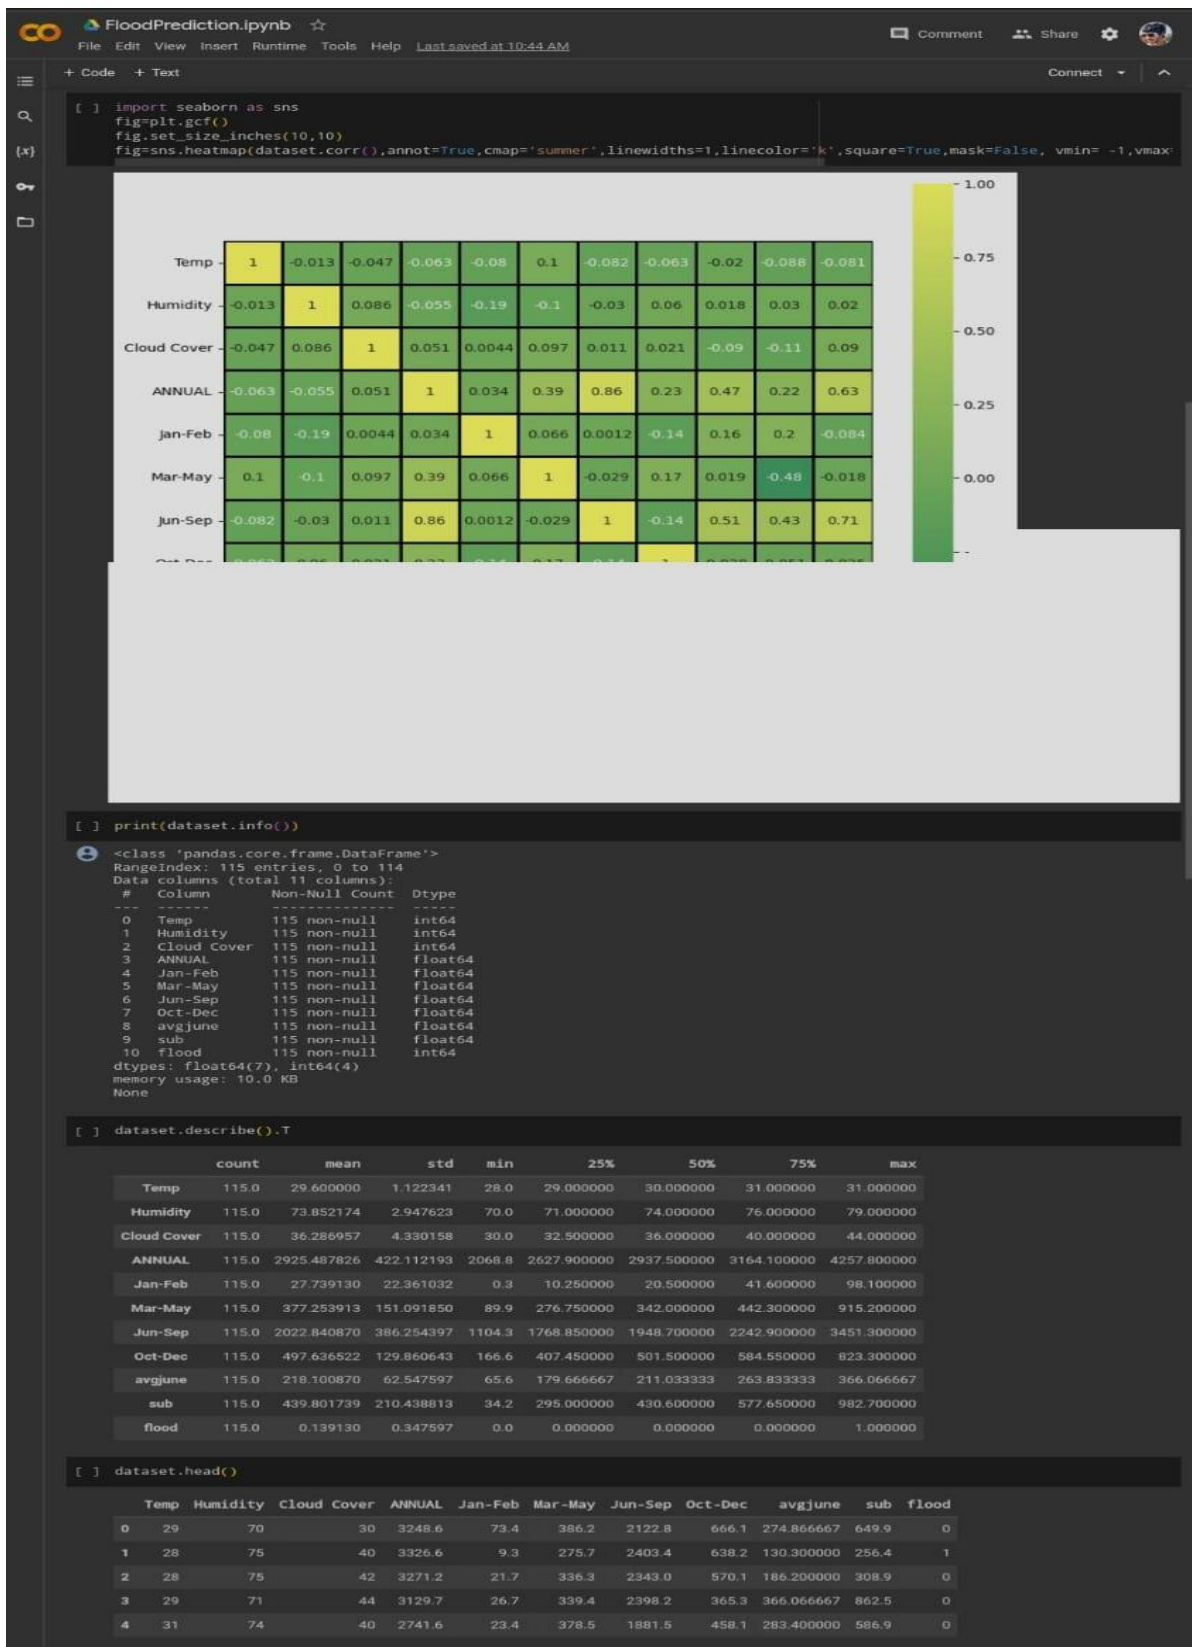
CO FloodPrediction.ipynb ☆
File Edit View Insert Runtime Tools Help Last saved at 10:44 AM
Comment Share
+ Code + Text
Connect

[ ] import seaborn as sns
fig=plt.gcf()
fig.set_size_inches(10,10)
fig=sns.heatmap(dataset.corr(),annot=True,cmap='summer',linewidths=1,linecolor='k',square=True,mask=False, vmin= -1,vmax

| | | | | | | | | | | | |
|---|---|---|---|---|---|---|---|---|---|---|---|
| Temp | 1 | -0.013 | -0.047 | -0.063 | -0.08 | 0.1 | -0.082 | -0.063 | -0.02 | -0.088 | -0.081 |
| Humidity | -0.013 | 1 | 0.086 | -0.055 | -0.19 | -0.1 | -0.03 | 0.06 | 0.018 | 0.03 | 0.02 |
| Cloud Cover | -0.047 | 0.086 | 1 | 0.051 | 0.0044 | 0.097 | 0.011 | 0.021 | -0.09 | -0.11 | 0.09 |
| ANNUAL | -0.063 | -0.055 | 0.051 | 1 | 0.034 | 0.39 | 0.86 | 0.23 | 0.47 | 0.22 | 0.63 |
| Jan-Feb | -0.08 | -0.19 | 0.0044 | 0.034 | 1 | 0.066 | 0.0012 | -0.14 | 0.16 | 0.2 | -0.084 |
| Mar-May | 0.1 | -0.1 | 0.097 | 0.39 | 0.066 | 1 | -0.029 | 0.17 | 0.019 | -0.48 | -0.018 |
| Jun-Sep | -0.082 | -0.03 | 0.011 | 0.86 | 0.0012 | -0.029 | 1 | -0.14 | 0.51 | 0.43 | 0.71 |

1.00
0.75
0.50
0.25
0.00

[ ] print(dataset.info())

<class 'pandas.core.frame.DataFrame'>
RangeIndex: 115 entries, 0 to 114
Data columns (total 11 columns):
 # Column Non-Null Count Dtype
--- ------ -------------- -----
 0 Temp 115 non-null int64
 1 Humidity 115 non-null int64
 2 Cloud Cover 115 non-null int64
 3 ANNUAL 115 non-null float64
 4 Jan-Feb 115 non-null float64
 5 Mar-May 115 non-null float64
 6 Jun-Sep 115 non-null float64
 7 Oct-Dec 115 non-null float64
 8 avgjune 115 non-null float64
 9 sub 115 non-null float64
 10 flood 115 non-null int64
dtypes: float64(7), int64(4)
memory usage: 10.0 KB
None

[ ] dataset.describe().T

| | count | mean | std | min | 25% | 50% | 75% | max |
|---|---|---|---|---|---|---|---|---|
| Temp | 115.0 | 29.600000 | 1.122341 | 28.0 | 29.000000 | 30.000000 | 31.000000 | 31.000000 |
| Humidity | 115.0 | 73.852174 | 2.947623 | 70.0 | 71.000000 | 74.000000 | 76.000000 | 79.000000 |
| Cloud Cover | 115.0 | 36.286957 | 4.330158 | 30.0 | 32.500000 | 36.000000 | 40.000000 | 44.000000 |
| ANNUAL | 115.0 | 2925.487826 | 422.112193 | 2068.8 | 2627.900000 | 2937.500000 | 3164.100000 | 4257.800000 |
| Jan-Feb | 115.0 | 27.739130 | 22.361032 | 0.3 | 10.250000 | 20.500000 | 41.600000 | 98.100000 |
| Mar-May | 115.0 | 377.253913 | 151.091850 | 89.9 | 276.750000 | 342.000000 | 442.300000 | 915.200000 |
| Jun-Sep | 115.0 | 2022.840870 | 386.254397 | 1104.3 | 1768.850000 | 1948.700000 | 2242.900000 | 3451.300000 |
| Oct-Dec | 115.0 | 497.636522 | 129.860643 | 166.6 | 407.450000 | 501.500000 | 584.550000 | 823.300000 |
| avgjune | 115.0 | 218.100870 | 62.547597 | 65.6 | 179.666667 | 211.033333 | 263.833333 | 366.066667 |
| sub | 115.0 | 439.801739 | 210.438813 | 34.2 | 295.000000 | 430.600000 | 577.650000 | 982.700000 |
| flood | 115.0 | 0.139130 | 0.347597 | 0.0 | 0.000000 | 0.000000 | 0.000000 | 1.000000 |

[ ] dataset.head()

| | Temp | Humidity | Cloud Cover | ANNUAL | Jan-Feb | Mar-May | Jun-Sep | Oct-Dec | avgjune | sub | flood |
|---|---|---|---|---|---|---|---|---|---|---|---|
| 0 | 29 | 70 | 30 | 3248.6 | 73.4 | 386.2 | 2122.8 | 666.1 | 274.866667 | 649.9 | 0 |
| 1 | 28 | 75 | 40 | 3326.6 | 9.3 | 275.7 | 2403.4 | 638.2 | 130.300000 | 256.4 | 1 |
| 2 | 28 | 75 | 42 | 3271.2 | 21.7 | 336.3 | 2343.0 | 570.1 | 186.200000 | 308.9 | 0 |
| 3 | 29 | 71 | 44 | 3129.7 | 26.7 | 339.4 | 2398.2 | 365.3 | 366.066667 | 862.5 | 0 |
| 4 | 31 | 74 | 40 | 2741.6 | 23.4 | 378.5 | 1881.5 | 458.1 | 283.400000 | 586.9 | 0 |